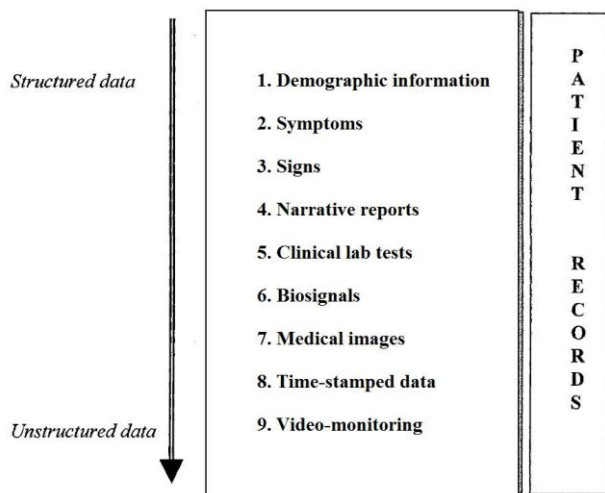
Structured data

1. Demographic information

2. Symptoms

3. Signs

4. Narrative reports

5. Clinical lab tests

6. Biosignals

7. Medical images

8. Time-stamped data

9. Video-monitoring

Unstructured data

PATIENT RECORDS